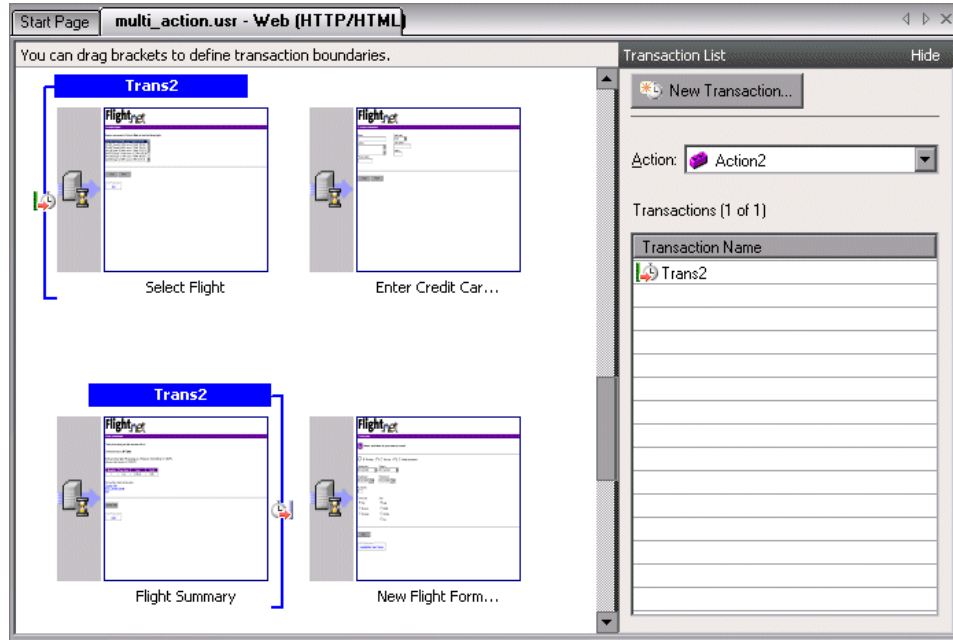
Start Page | multi_action.usr - Web (HTTP/HTML)

You can drag brackets to define transaction boundaries.

Trans2

Flightnet

Select Flight

Flightnet

Enter Credit Car...

Trans2

Flightnet

Flight Summary

Flightnet

New Flight Form...

Transaction List Hide

New Transaction...

Action: Action2

Transactions (1 of 1)

| Transaction Name |
|---|
| Trans2 |